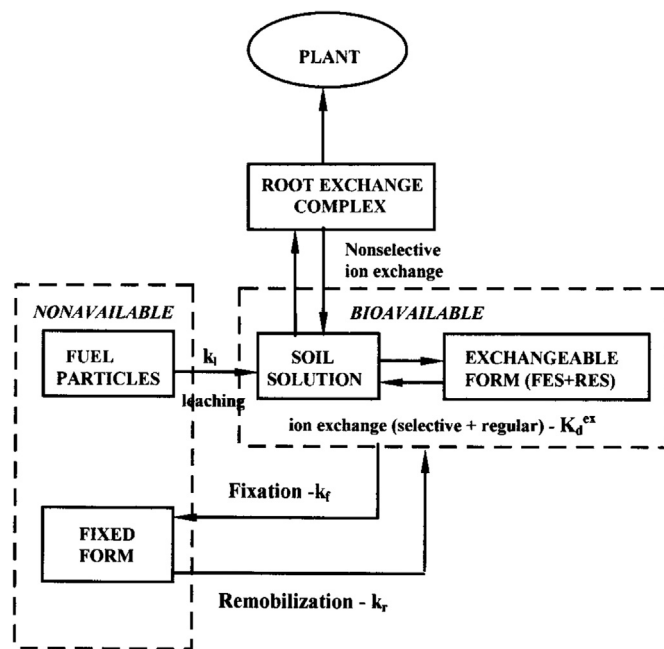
PLANT

ROOT EXCHANGE COMPLEX

Nonselective ion exchange

NONAVAILABLE

BIOAVAILABLE

FUEL PARTICLES

$k_l$

leaching

SOIL SOLUTION

EXCHANGEABLE FORM (FES+RES)

ion exchange (selective + regular) - $K_d^{ex}$

Fixation - $k_f$

FIXED FORM

Remobilization - $k_r$